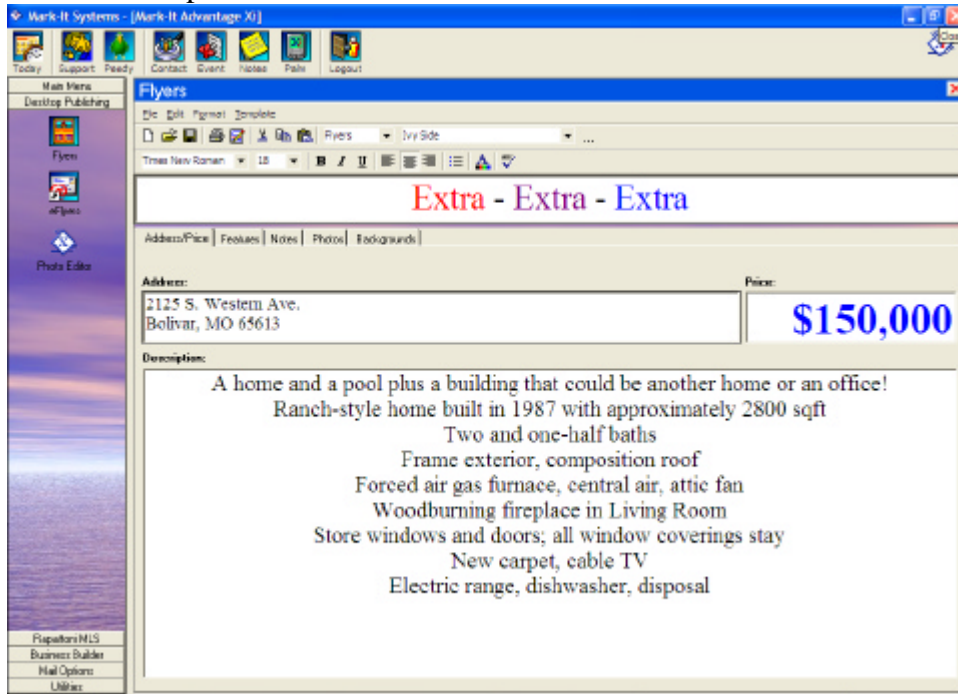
Mark-It Systems - [Mark-It Advantage XI]

Today Support Peedy Contact Event Notes Palm Logout

Close

Main Menu
Desktop Publishing

Flyers
eFlyers
Photo Editor

Rapattoni MLS
Business Builder
Mail Options
Utilities

Flyers

File Edit Format Template

Flyers Ivy Side ...

Times New Roman 18 B I U

Extra - Extra - Extra

Address/Price | Features | Notes | Photos | Backgrounds

Address:
2125 S. Western Ave.
Bolivar, MO 65613

Price:
$150,000

Description:
A home and a pool plus a building that could be another home or an office!
Ranch-style home built in 1987 with approximately 2800 sqft
Two and one-half baths
Frame exterior, composition roof
Forced air gas furnace, central air, attic fan
Woodburning fireplace in Living Room
Store windows and doors; all window coverings stay
New carpet, cable TV
Electric range, dishwasher, disposal